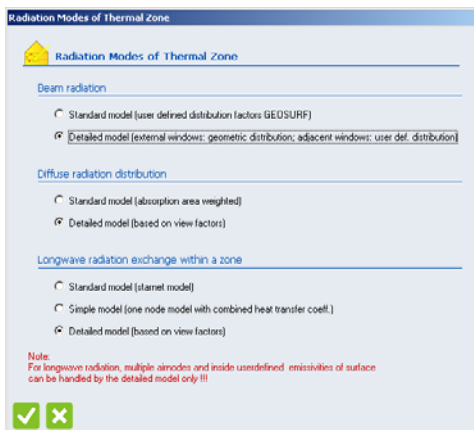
Radiation Modes of Thermal Zone

Radiation Modes of Thermal Zone

Beam radiation

Standard model (user defined distribution factors GEOSURF)

Detailed model (external windows: geometric distribution; adjacent windows: user def. distribution)

Diffuse radiation distribution

Standard model (absorption area weighted)

Detailed model (based on view factors)

Longwave radiation exchange within a zone

Standard model (starnet model)

Simple model (one node model with combined heat transfer coeff.)

Detailed model (based on view factors)

Note:
For longwave radiation, multiple airnodes and inside userdefined emissivities of surface can be handled by the detailed model only !!!